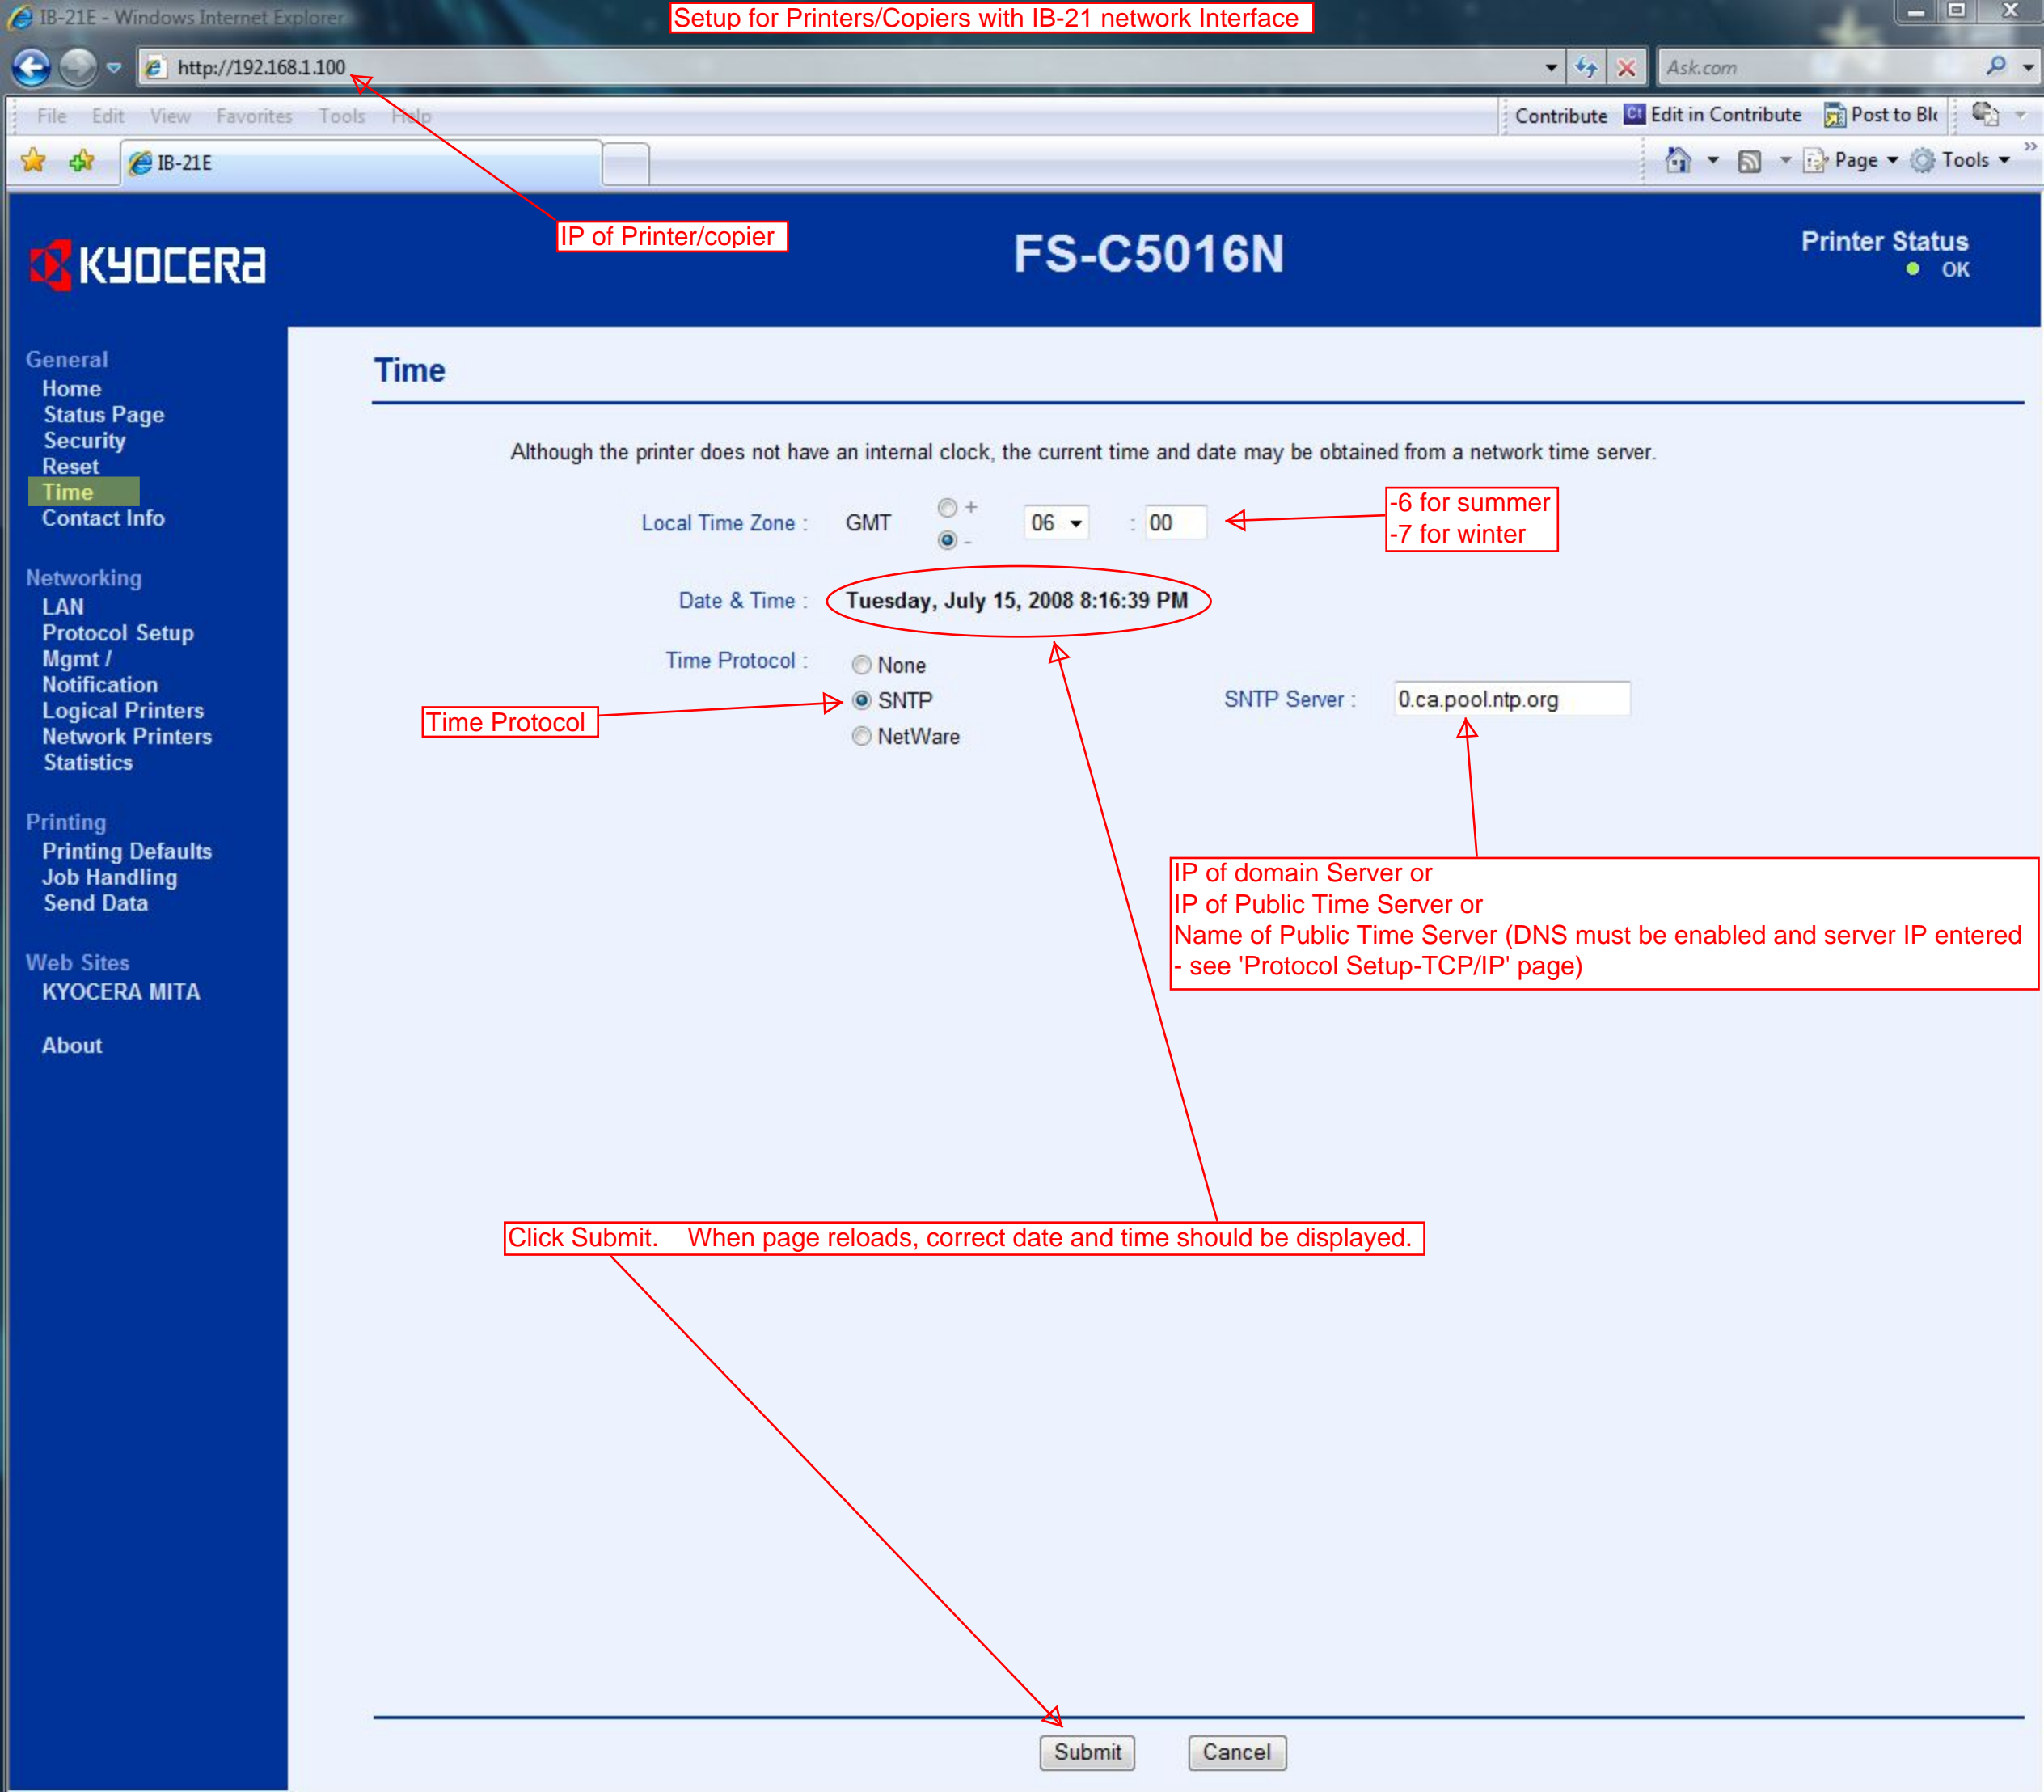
IB-21E - Windows Internet Explorer

Setup for Printers/Copiers with IB-21 network Interface

http://192.168.1.100

Ask.com

File Edit View Favorites Tools Help

Contribute Edit in Contribute Post to Blo

IB-21E

Page Tools

IP of Printer/copier

KYOCERA

FS-C5016N

Printer Status
OK

General
Home
Status Page
Security
Reset
Time
Contact Info

Networking
LAN
Protocol Setup
Mgmt / Notification
Logical Printers
Network Printers
Statistics

Printing
Printing Defaults
Job Handling
Send Data

Web Sites
KYOCERA MITA

About

Time

Although the printer does not have an internal clock, the current time and date may be obtained from a network time server.

Local Time Zone : GMT + - 06 : 00

-6 for summer
-7 for winter

Date & Time : Tuesday, July 15, 2008 8:16:39 PM

Time Protocol : None SNTP NetWare

SNTP Server : 0.ca.pool.ntp.org

Time Protocol

IP of domain Server or
IP of Public Time Server or
Name of Public Time Server (DNS must be enabled and server IP entered - see 'Protocol Setup-TCP/IP' page)

Click Submit. When page reloads, correct date and time should be displayed.

Submit Cancel